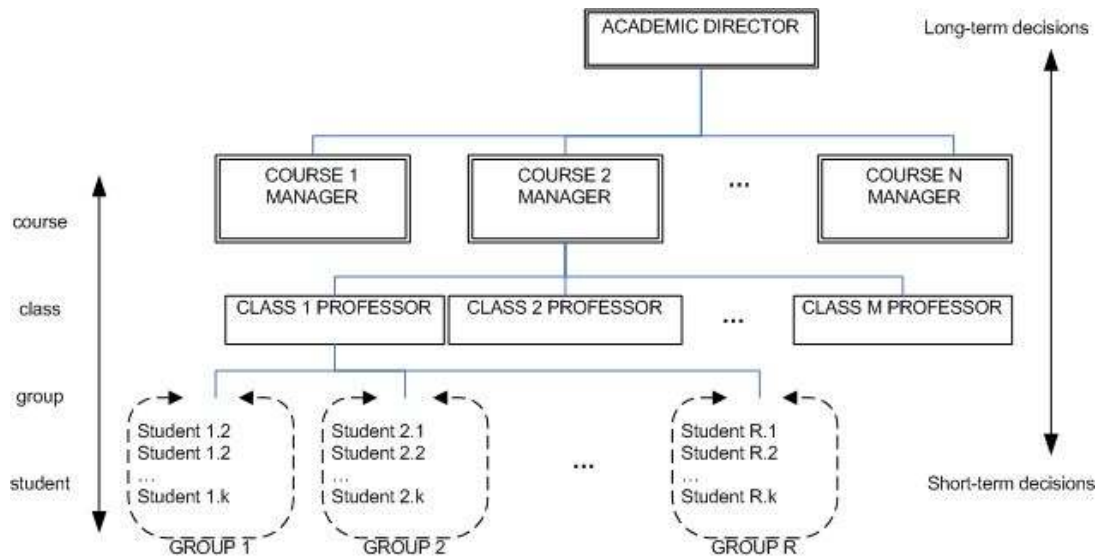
ACADEMIC DIRECTOR

Long-term decisions

COURSE 1 MANAGER

COURSE 2 MANAGER

...

COURSE N MANAGER

course

class

CLASS 1 PROFESSOR

CLASS 2 PROFESSOR

...

CLASS M PROFESSOR

group

student

Student 1.2
Student 1.2
...
Student 1.k

GROUP 1

Student 2.1
Student 2.2
...
Student 2.k

GROUP 2

...

Student R.1
Student R.2
...
Student R.k

GROUP R

Short-term decisions